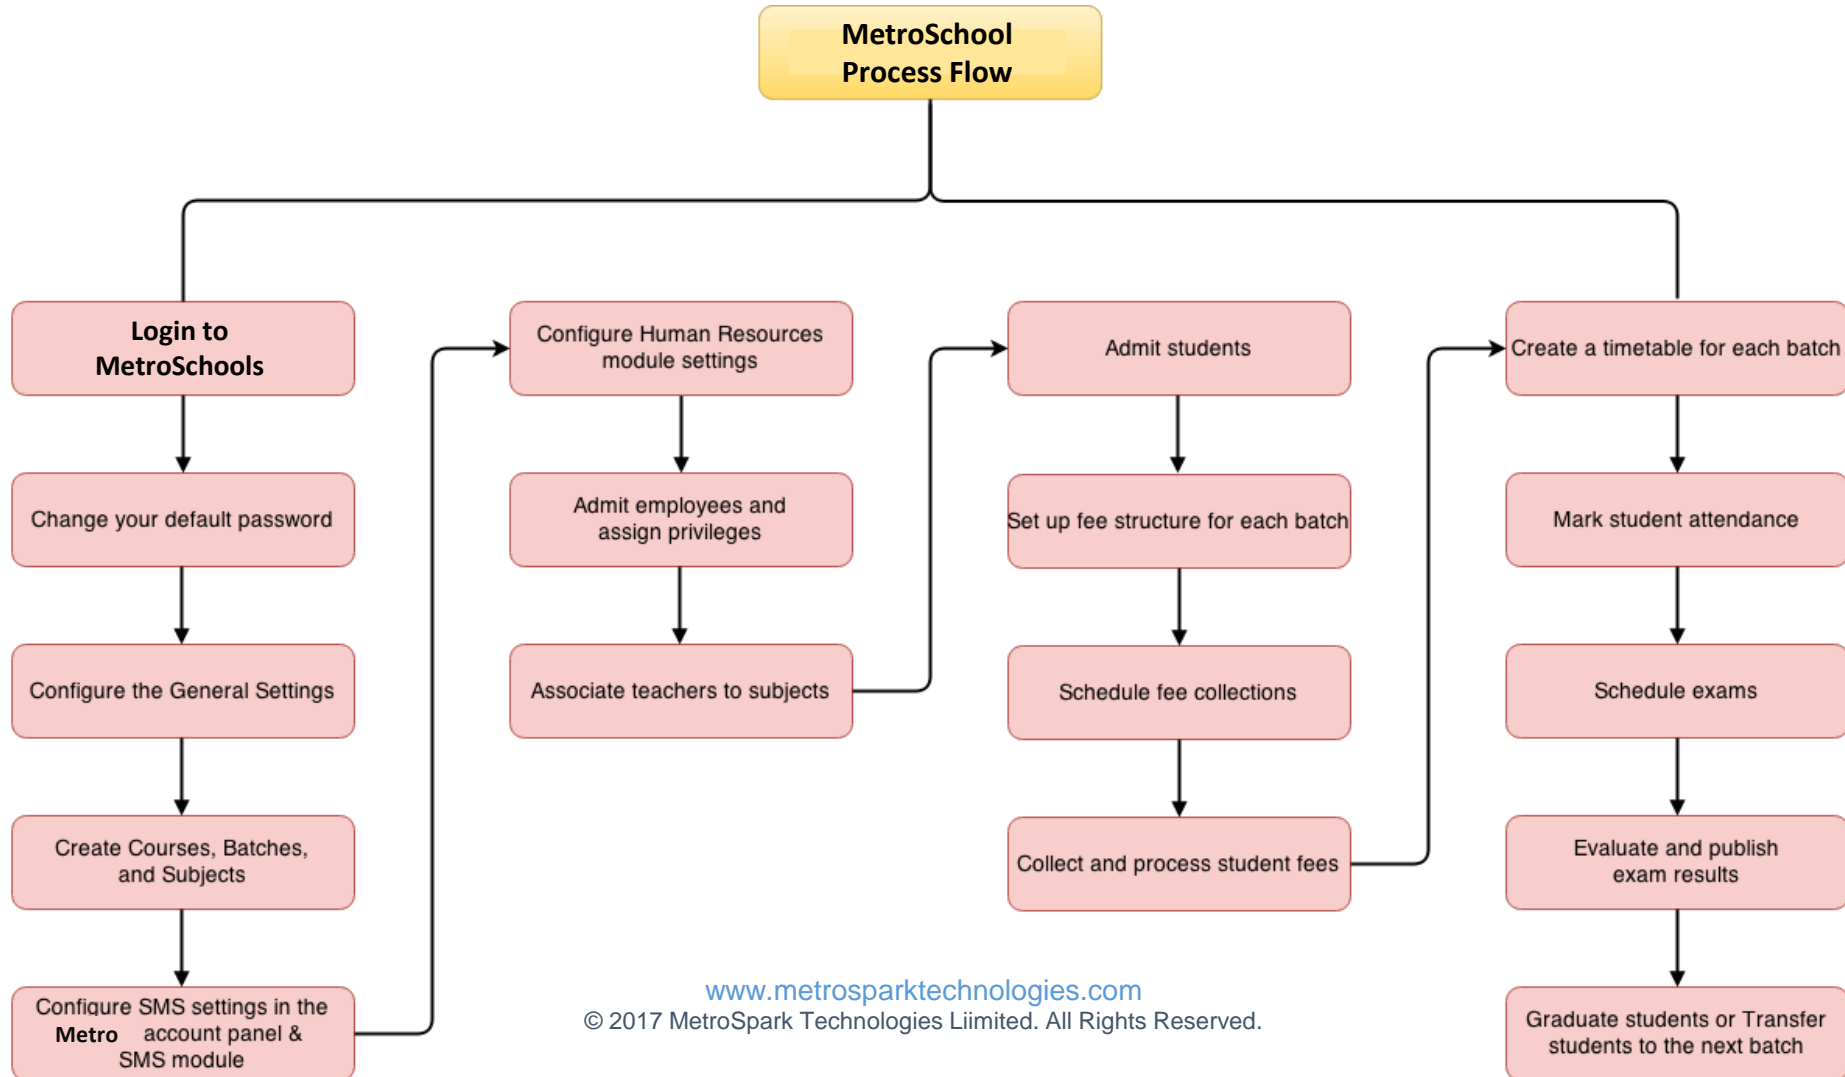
MetroSchool Process Flow

Login to MetroSchools

Change your default password

Configure the General Settings

Create Courses, Batches, and Subjects

Configure SMS settings in the Metro account panel & SMS module

Configure Human Resources module settings

Admit employees and assign privileges

Associate teachers to subjects

Admit students

Set up fee structure for each batch

Schedule fee collections

Collect and process student fees

Create a timetable for each batch

Mark student attendance

Schedule exams

Evaluate and publish exam results

Graduate students or Transfer students to the next batch

www.metrosparktechnologies.com
© 2017 MetroSpark Technologies Liimited. All Rights Reserved.